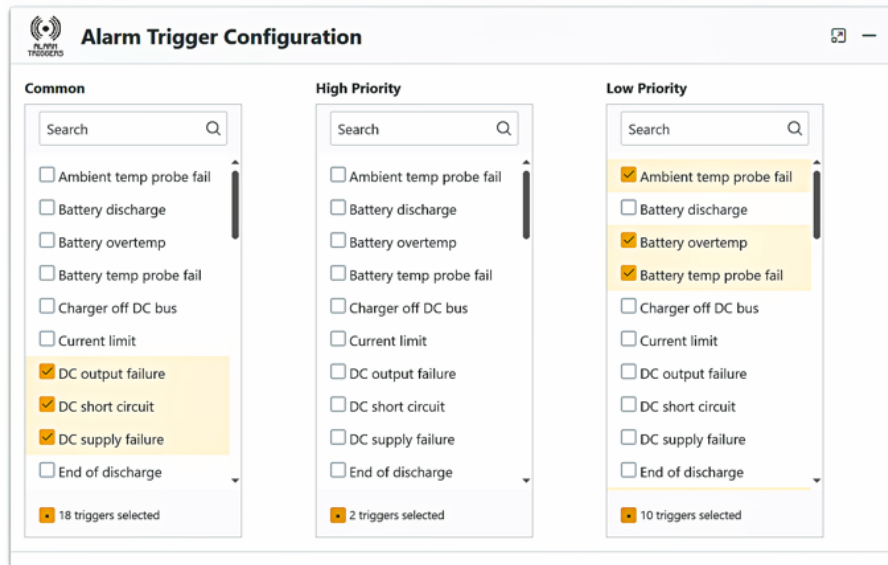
ALARM TRIGGERS

Alarm Trigger Configuration

Common

Search

Ambient temp probe fail
Battery discharge
Battery overtemp
Battery temp probe fail
Charger off DC bus
Current limit
DC output failure
DC short circuit
DC supply failure
End of discharge

18 triggers selected

High Priority

Search

Ambient temp probe fail
Battery discharge
Battery overtemp
Battery temp probe fail
Charger off DC bus
Current limit
DC output failure
DC short circuit
DC supply failure
End of discharge

2 triggers selected

Low Priority

Search

Ambient temp probe fail
Battery discharge
Battery overtemp
Battery temp probe fail
Charger off DC bus
Current limit
DC output failure
DC short circuit
DC supply failure
End of discharge

10 triggers selected